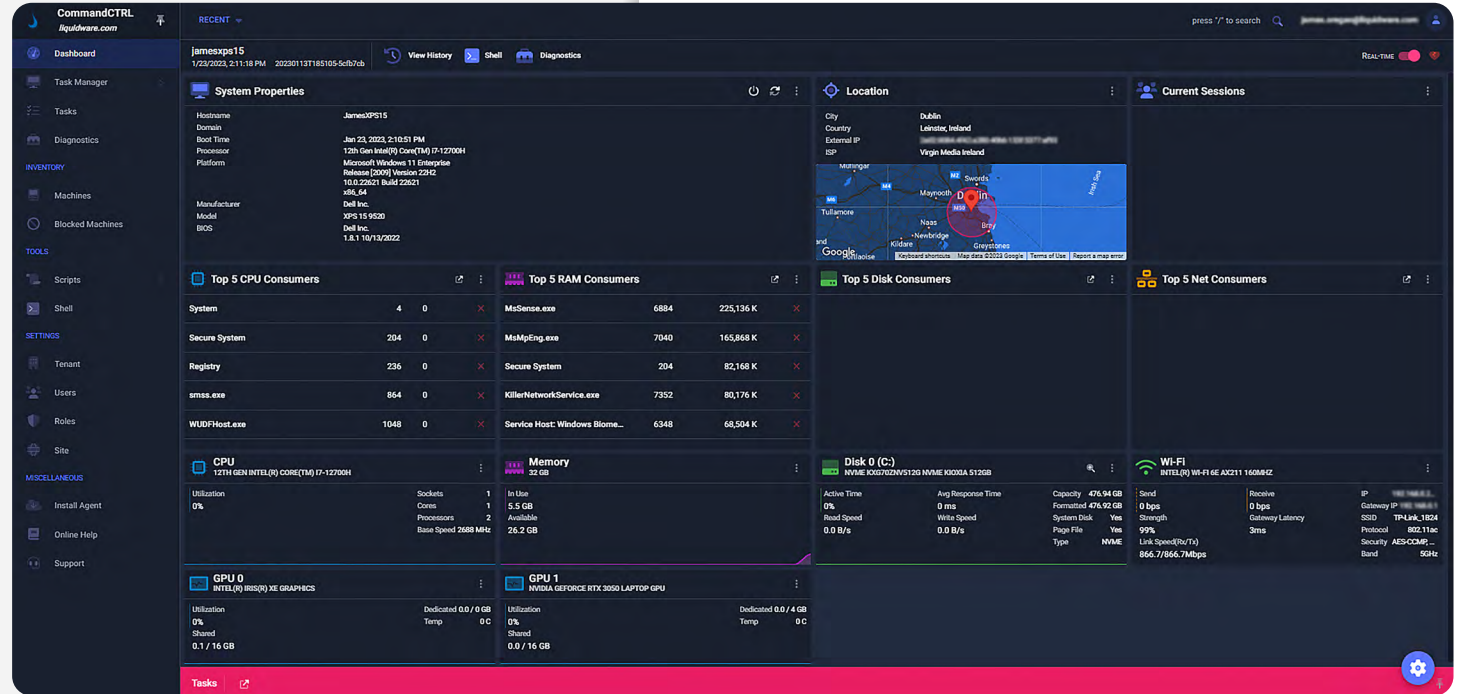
CommandCTRL
liquidware.com

RECENT

press "/" to search

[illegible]

Dashboard
Task Manager
Tasks
Diagnostics
INVENTORY
Machines
Blocked Machines
TOOLS
Scripts
Shell
SETTINGS
Tenant
Users
Roles
Site
MISCELLANEOUS
Install Agent
Online Help
Support

jamesxps15
1/23/2023, 2:11:18 PM 20230113T185105-5cfb7cb

View History
Shell
Diagnostics

REAL-TIME

System Properties

| | |
|---|---|
| Hostname | JamesXPS15 |
| Domain | |
| Boot Time | Jan 23, 2023, 2:10:51 PM |
| Processor | 12th Gen Intel(R) Core(TM) i7-12700H |
| Platform | Microsoft Windows 11 Enterprise Release [2009] Version 22H2 10.0.22621 Build 22621 x86_64 |
| Manufacturer | Dell Inc. |
| Model | XPS 15 9520 |
| BIOS | Dell Inc. 1.8.1 10/13/2022 |

Location

| | |
|---|---|
| City | Dublin |
| Country | Leinster, Ireland |
| External IP | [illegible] |
| ISP | Virgin Media Ireland |

Mullingar M2 Swords M4 Maynooth Dublin M6 Tullamore M50 Naas Newbridge Bray Kildare Greystones Irish Sea Google Keyboard shortcuts Map data ©2023 Google Terms of Use Report a map error

Current Sessions

Top 5 CPU Consumers

| | | |
|---|---|---|
| System | 4 | 0 |
| Secure System | 204 | 0 |
| Registry | 236 | 0 |
| smss.exe | 864 | 0 |
| WUDFHost.exe | 1048 | 0 |

Top 5 RAM Consumers

| | | |
|---|---|---|
| MsSense.exe | 6884 | 225,136 K |
| MsMpEng.exe | 7040 | 165,868 K |
| Secure System | 204 | 82,168 K |
| KillerNetworkService.exe | 7352 | 80,176 K |
| Service Host: Windows Biome... | 6348 | 68,504 K |

Top 5 Disk Consumers

Top 5 Net Consumers

CPU
12TH GEN INTEL(R) CORE(TM) I7-12700H
Utilization 0%
Sockets 1
Cores 1
Processors 2
Base Speed 2688 MHz

Memory
32 GB
In Use 5.5 GB
Available 26.2 GB

Disk 0 (C:)
NVME KXG70ZNV512G NVME KIOXIA 512GB
Active Time 0%
Avg Response Time 0 ms
Read Speed 0.0 B/s
Write Speed 0.0 B/s
Capacity 476.94 GB
Formatted 476.92 GB
System Disk Yes
Page File Yes
Type NVME

Wi-Fi
INTEL(R) WI-FI 6E AX211 160MHZ
Send 0 bps
Receive 0 bps
Strength 99%
Gateway Latency 3ms
Link Speed(Rx/Tx) 866.7/866.7Mbps
IP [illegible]
Gateway IP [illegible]
SSID TP-Link_1824
Protocol 802.11ac
Security AES-CCMP, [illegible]
Band 5GHz

GPU 0
INTEL(R) IRIS(R) XE GRAPHICS
Utilization 0%
Dedicated 0.0 / 0 GB
Temp 0 C
Shared 0.1 / 16 GB

GPU 1
NVIDIA GEFORCE RTX 3050 LAPTOP GPU
Utilization 0%
Dedicated 0.0 / 4 GB
Temp 0 C
Shared 0.0 / 16 GB

Tasks